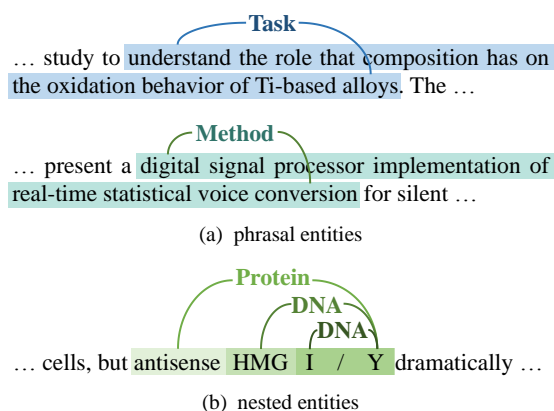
Task

… study to understand the role that composition has on the oxidation behavior of Ti-based alloys. The …

Method

… present a digital signal processor implementation of real-time statistical voice conversion for silent …

(a) phrasal entities

Protein

DNA

DNA

… cells, but antisense HMG I / Y dramatically …

(b) nested entities